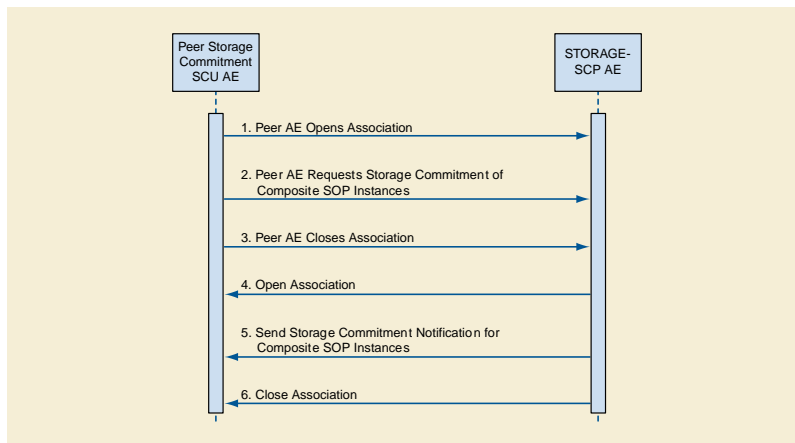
Peer Storage Commitment SCU AE

STORAGE-SCP AE

1. Peer AE Opens Association

2. Peer AE Requests Storage Commitment of Composite SOP Instances

3. Peer AE Closes Association

4. Open Association

5. Send Storage Commitment Notification for Composite SOP Instances

6. Close Association